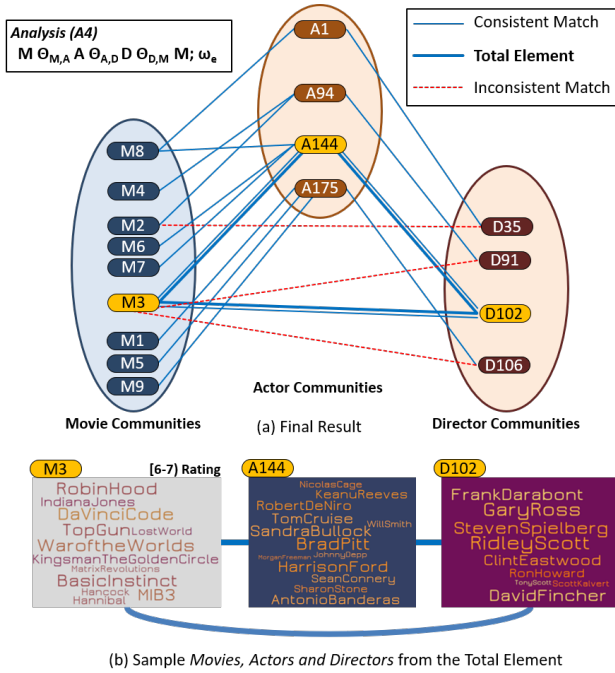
Analysis (A4)
M $\Theta_{M,A}$ A $\Theta_{A,D}$ D $\Theta_{D,M}$ M; $\omega_e$

Consistent Match
Total Element
Inconsistent Match

A1
A94
A144
A175

M8
M4
M2
M6
M7
M3
M1
M5
M9

D35
D91
D102
D106

Actor Communities

Movie Communities

(a) Final Result

Director Communities

M3
[6-7] Rating
RobinHood
IndianaJones
DaVinciCode
TopGun LostWorld
WaroftheWorlds
KingsmanTheGoldenCircle
MatrixRevolutions
BasicInstinct
Hancock
Hannibal MIB3

A144
NicolasCage
KeanuReeves
RobertDeNiro
TomCruise
SandraBullock WillSmith
BradPitt
MorganFreeman JohnnyDepp
HarrisonFord
SeanConnery
SharonStone
AntonioBanderas

D102
FrankDarabont
GaryRoss
StevenSpielberg
RidleyScott
ClintEastwood
RonHoward
TonyScott ScottKalvert
DavidFincher

(b) Sample Movies, Actors and Directors from the Total Element